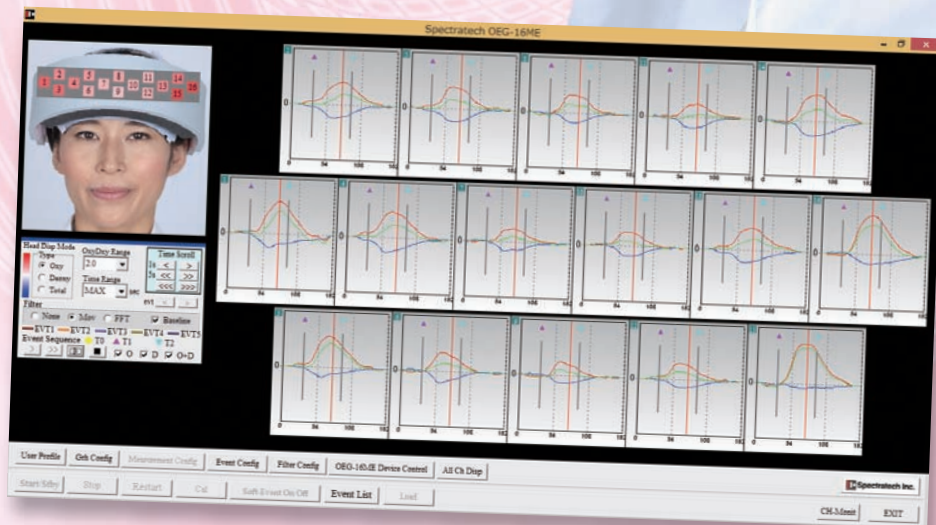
Spectratech OEG-16ME

1 2 3 4 5 6 7 8 9 10 11 12 13 14 15 16

Head Disp Mode
Type
Oxy
Deoxy
Total

Oxy/Deoxy Range
2.0
Time Range
MAX sec

Time Scroll
1s < >
5s << >>
<<< >>>

EVT

Filter
None
Mov
FFT
Baseline

EVT1 EVT2 EVT3 EVT4 EVT5
Event Sequence T0 T1 T2
O D O+D

User Profile
Grh Config
Measurement Config
Event Config
Filter Config
OEG-16ME Device Control
All Ch Disp

Start/Stby
Stop
Restart
Cal
Soft Event On/Off
Event List
Load

Spectratech Inc.
CH-Monit
EXIT